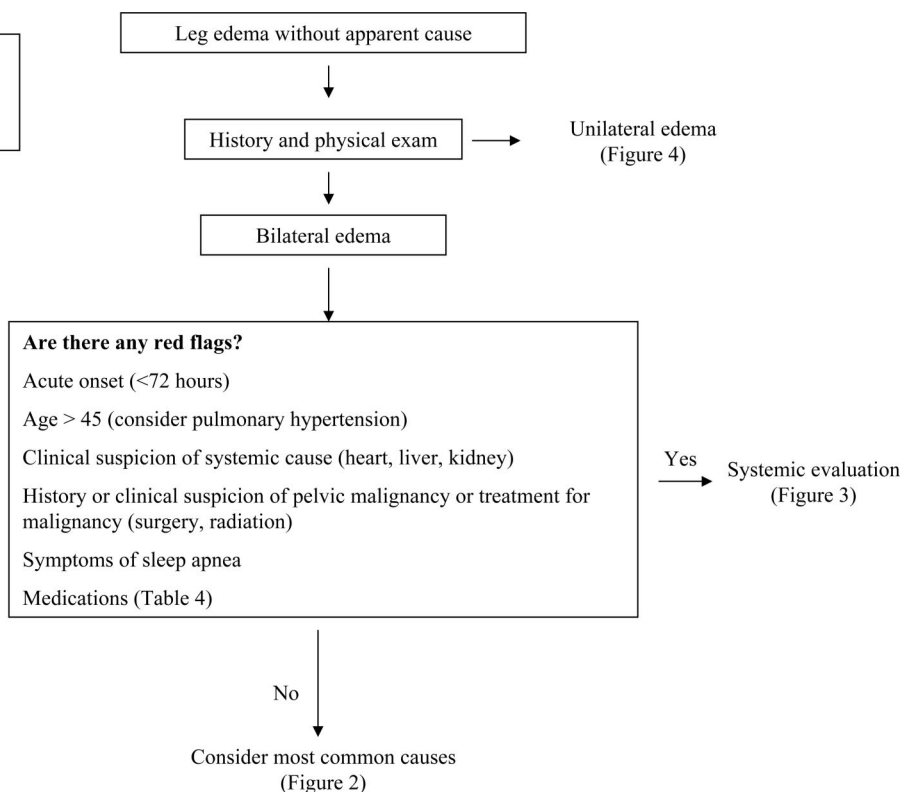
Leg edema without apparent cause

History and physical exam

Unilateral edema
(Figure 4)

Bilateral edema

**Are there any red flags?**

Acute onset (<72 hours)

Age > 45 (consider pulmonary hypertension)

Clinical suspicion of systemic cause (heart, liver, kidney)

History or clinical suspicion of pelvic malignancy or treatment for malignancy (surgery, radiation)

Symptoms of sleep apnea

Medications (Table 4)

Yes

Systemic evaluation
(Figure 3)

No

Consider most common causes
(Figure 2)